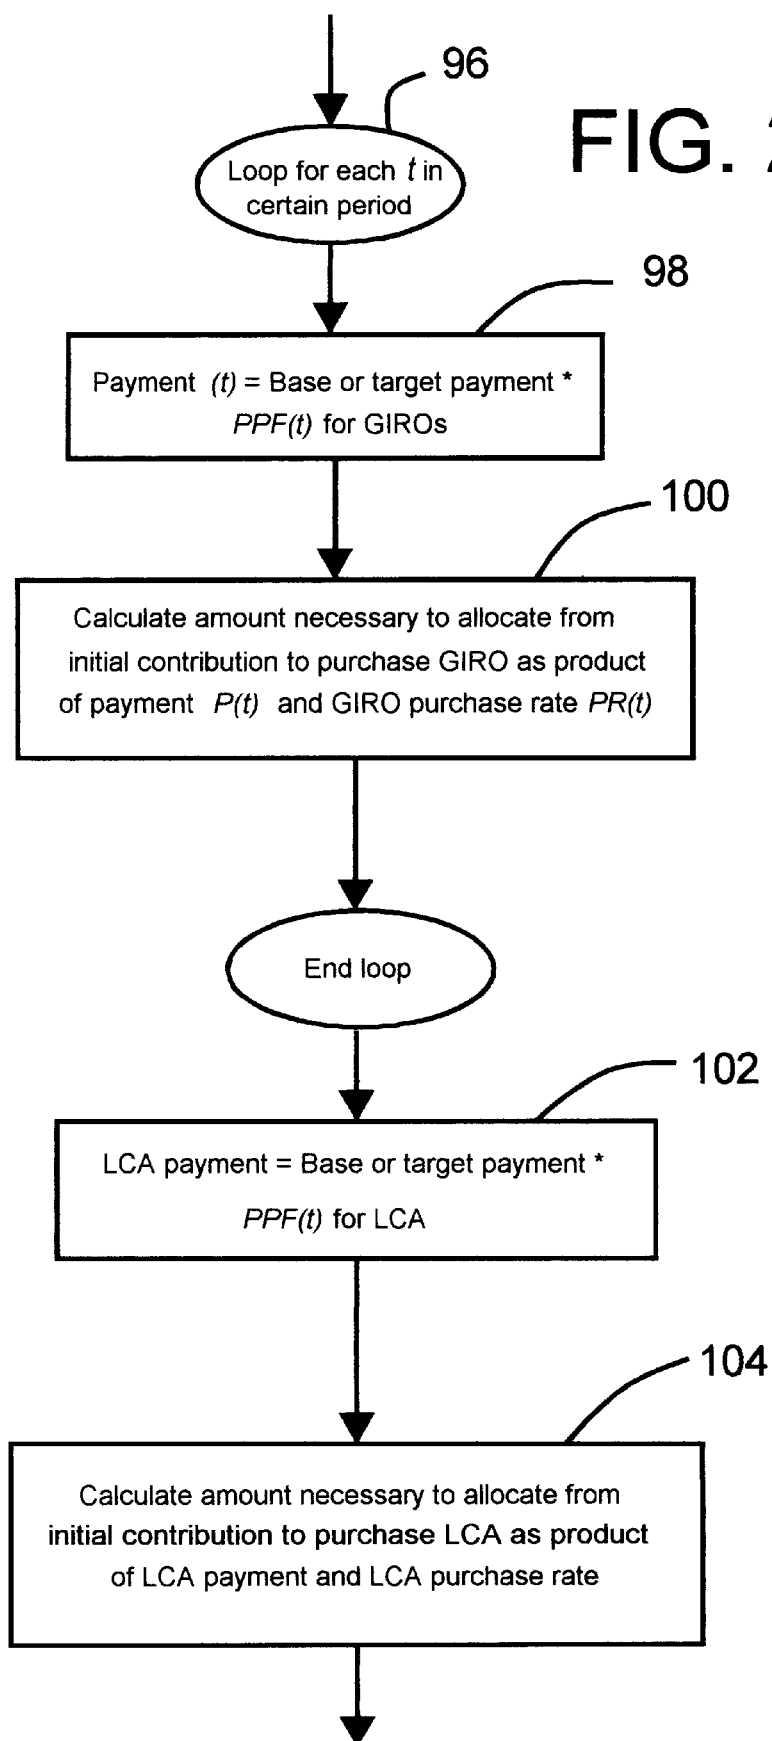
96

FIG. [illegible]

Loop for each $t$ in certain period

98

Payment $(t)$ = Base or target payment * $PPF(t)$ for GIROs

100

Calculate amount necessary to allocate from initial contribution to purchase GIRO as product of payment $P(t)$ and GIRO purchase rate $PR(t)$

End loop

102

LCA payment = Base or target payment * $PPF(t)$ for LCA

104

Calculate amount necessary to allocate from initial contribution to purchase LCA as product of LCA payment and LCA purchase rate